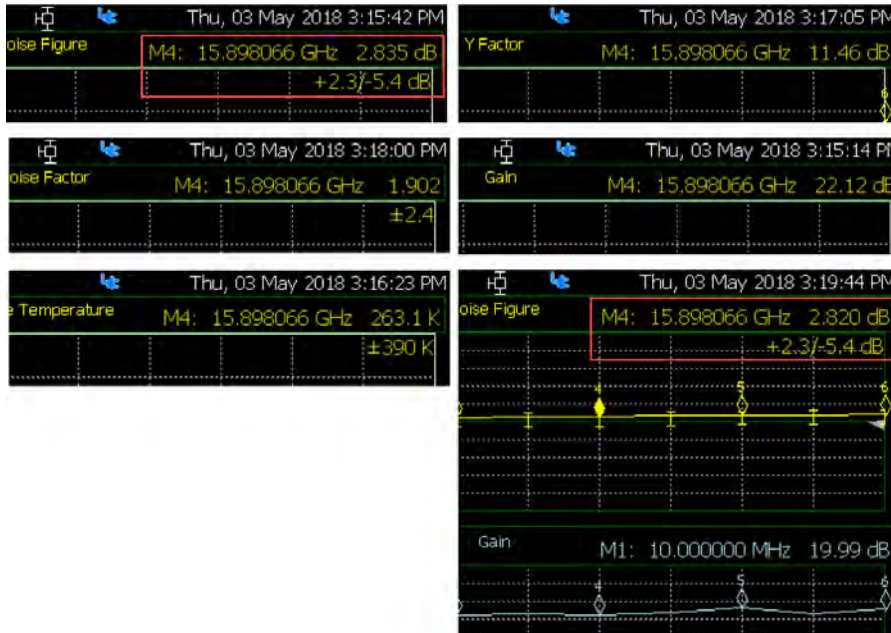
Thu, 03 May 2018 3:15:42 PM
oise Figure
M4: 15.898066 GHz 2.835 dB
+2.3/-5.4 dB

Thu, 03 May 2018 3:17:05 PM
Y Factor
M4: 15.898066 GHz 11.46 dB

Thu, 03 May 2018 3:18:00 PM
oise Factor
M4: 15.898066 GHz 1.902
±2.4

Thu, 03 May 2018 3:15:14 PM
Gain
M4: 15.898066 GHz 22.12 dB

Thu, 03 May 2018 3:16:23 PM
e Temperature
M4: 15.898066 GHz 263.1 K
±390 K

Thu, 03 May 2018 3:19:44 PM
oise Figure
M4: 15.898066 GHz 2.820 dB
+2.3/-5.4 dB
4
5
6

Gain
M1: 10.000000 MHz 19.99 dB
4
5
6